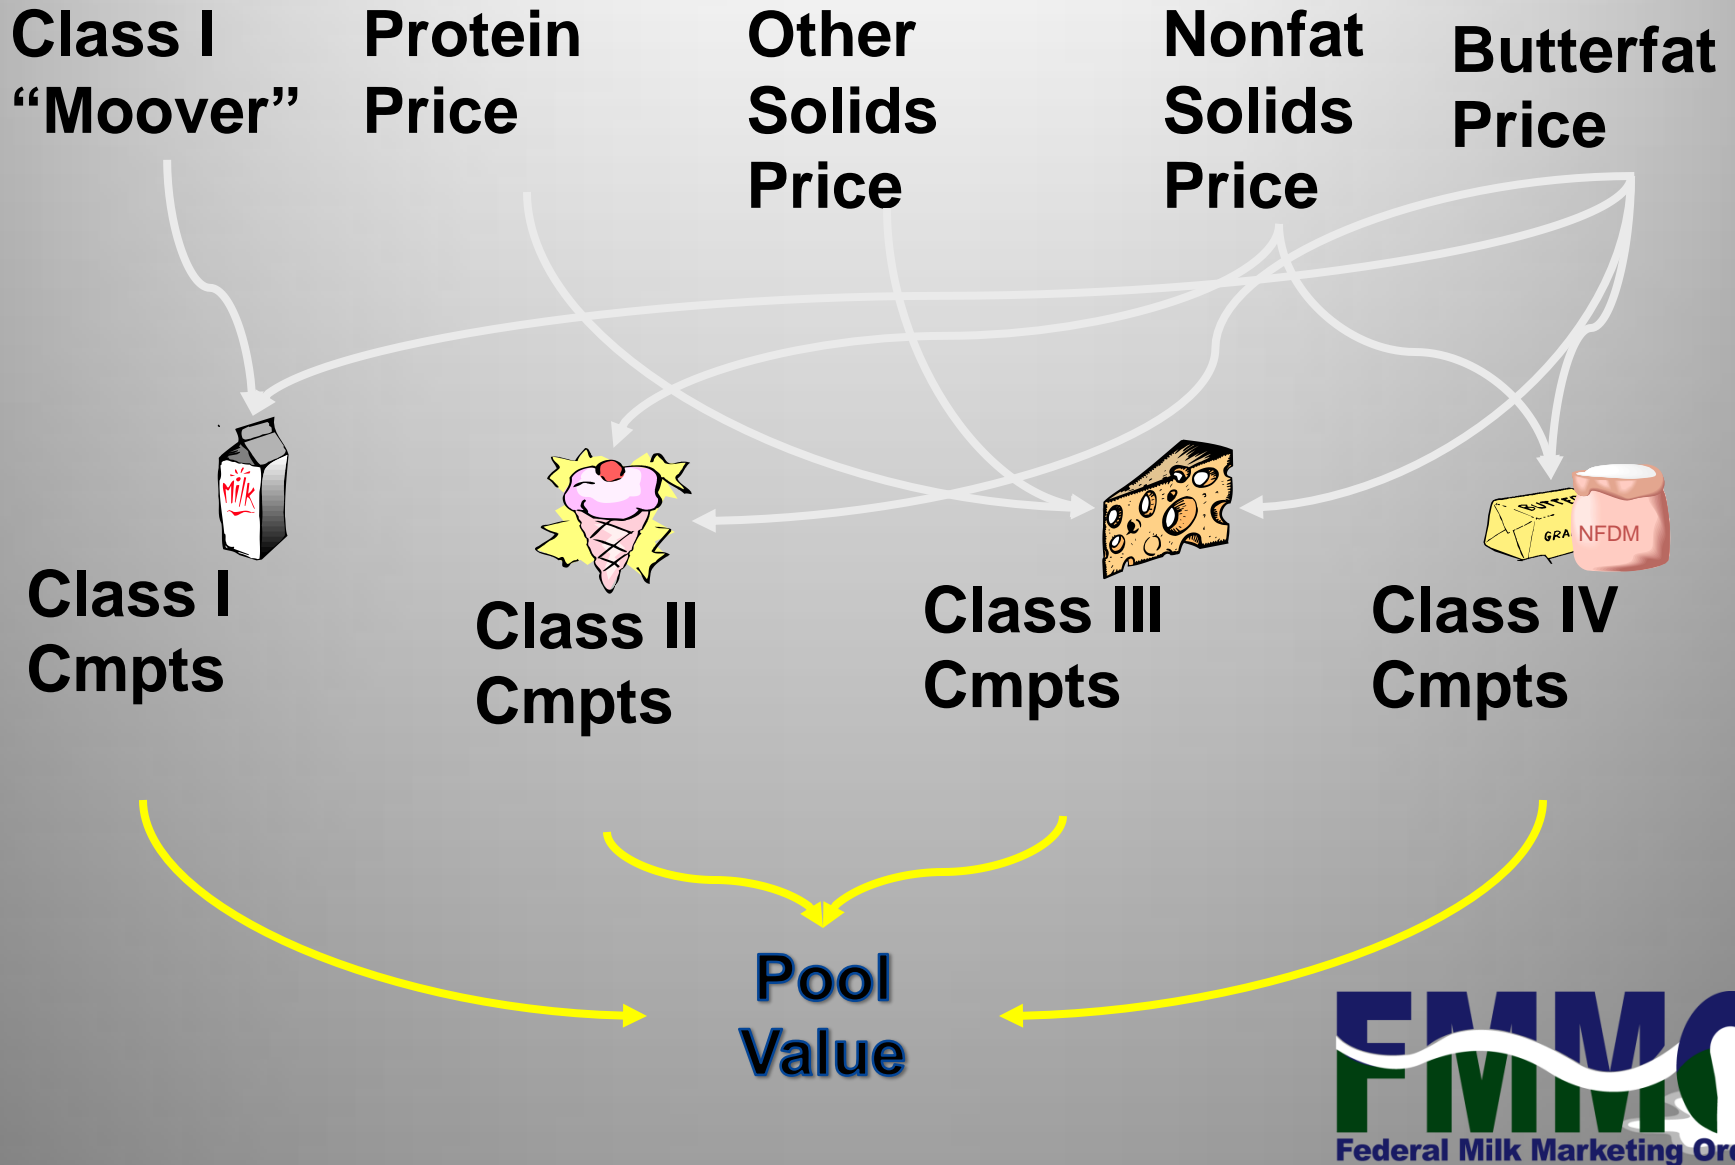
Class I “Moover”

Protein Price

Other Solids Price

Nonfat Solids Price

Butterfat Price

Milk

Class I Cmpts

Class II Cmpts

Class III Cmpts

BUTTER

GRA

NFDM

Class IV Cmpts

Pool Value

FMMO

Federal Milk Marketing Or